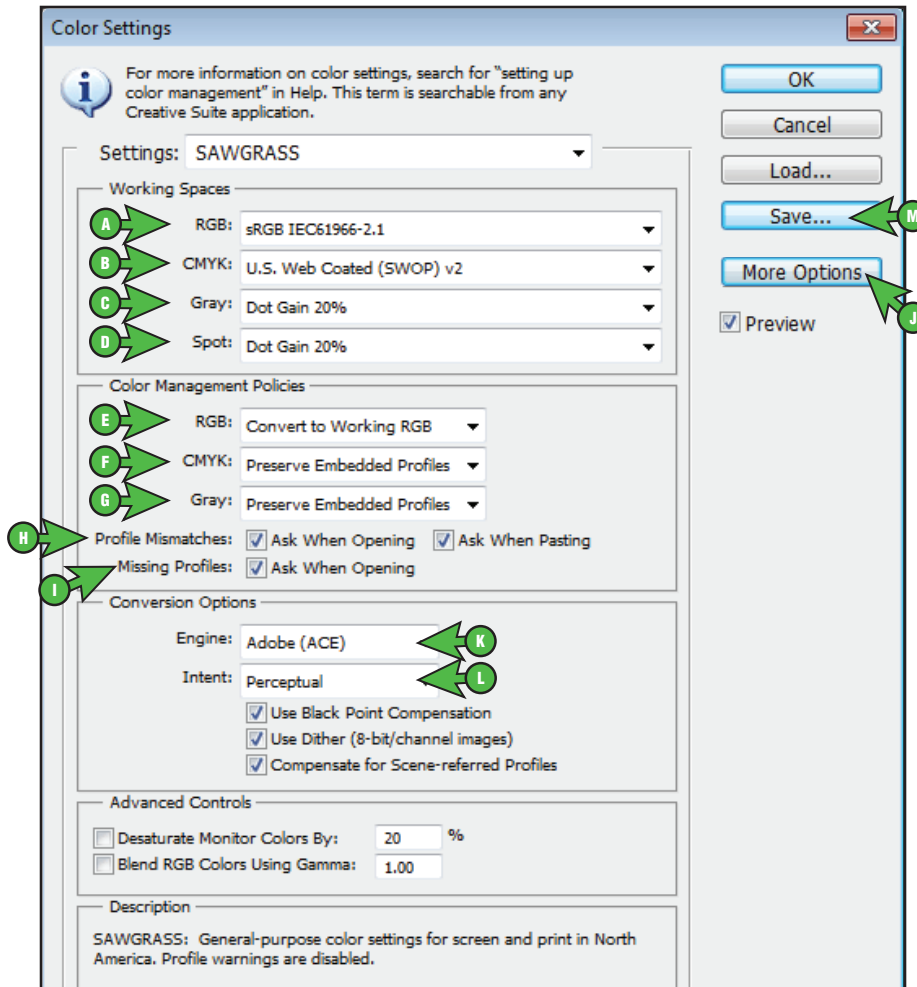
Color Settings

For more information on color settings, search for "setting up color management" in Help. This term is searchable from any Creative Suite application.

OK

Cancel

Load...

Save...

More Options

Preview

Settings: SAWGRASS

Working Spaces

A RGB: sRGB IEC61966-2.1

B CMYK: U.S. Web Coated (SWOP) v2

C Gray: Dot Gain 20%

D Spot: Dot Gain 20%

Color Management Policies

E RGB: Convert to Working RGB

F CMYK: Preserve Embedded Profiles

G Gray: Preserve Embedded Profiles

H Profile Mismatches: Ask When Opening Ask When Pasting

I Missing Profiles: Ask When Opening

Conversion Options

Engine: Adobe (ACE) K

Intent: Perceptual L

Use Black Point Compensation

Use Dither (8-bit/channel images)

Compensate for Scene-referred Profiles

Advanced Controls

Desaturate Monitor Colors By: 20 %

Blend RGB Colors Using Gamma: 1.00

Description

SAWGRASS: General-purpose color settings for screen and print in North America. Profile warnings are disabled.

M

J